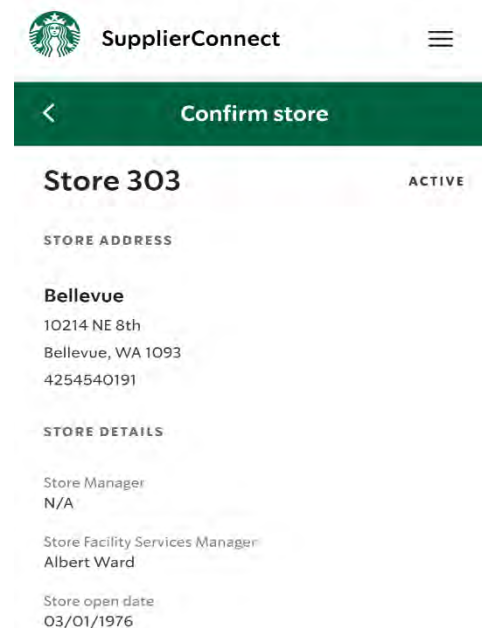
SupplierConnect

Confirm store

Store 303

ACTIVE

STORE ADDRESS

Bellevue
10214 NE 8th
Bellevue, WA 1093
4254540191

STORE DETAILS

Store Manager
N/A

Store Facility Services Manager
Albert Ward

Store open date
03/01/1976